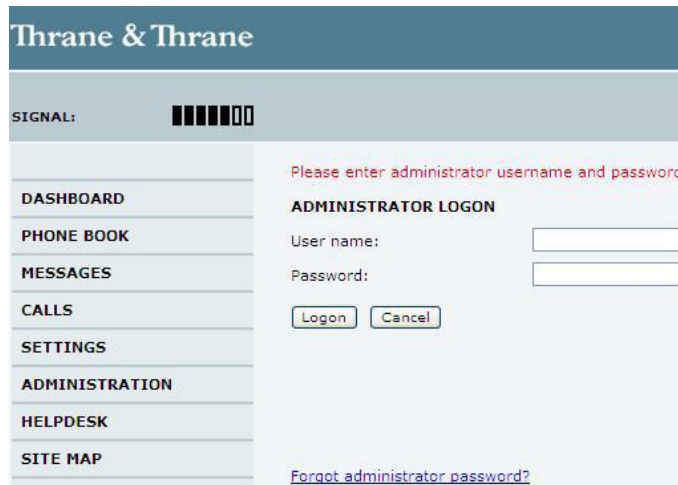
Thrane & Thrane

SIGNAL:

DASHBOARD
PHONE BOOK
MESSAGES
CALLS
SETTINGS
ADMINISTRATION
HELPDESK
SITE MAP

Please enter administrator username and passwor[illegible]

ADMINISTRATOR LOGON

User name:

Password:

Logon Cancel

Forgot administrator password?